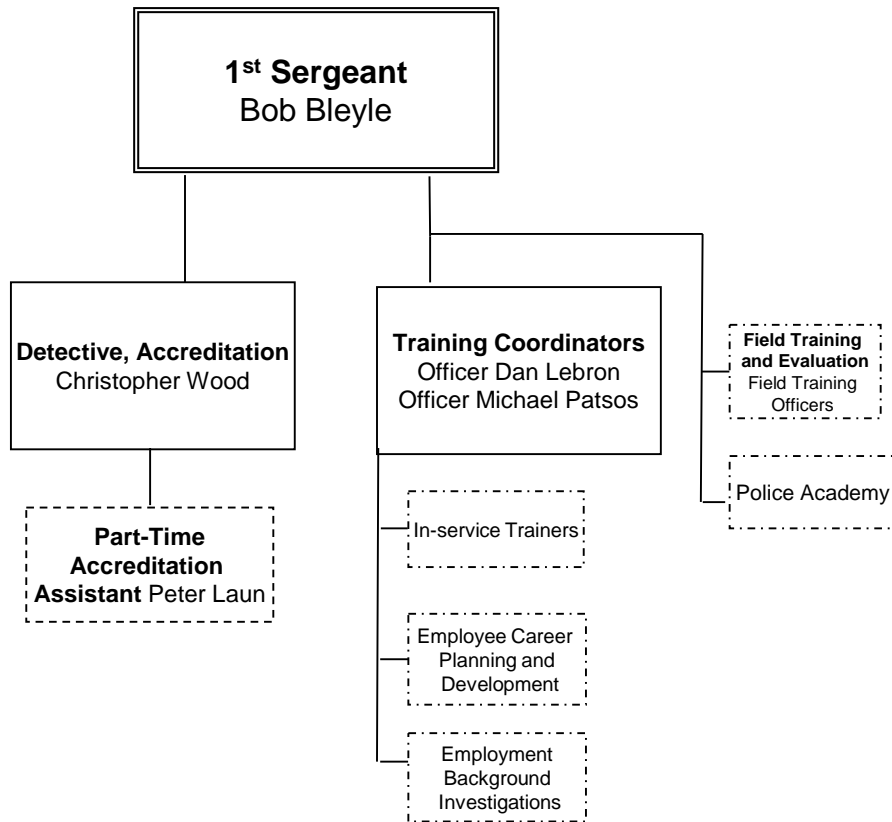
1$^{st}$ Sergeant
Bob Bleyle

Detective, Accreditation
Christopher Wood

Part-Time Accreditation Assistant Peter Laun

Training Coordinators
Officer Dan Lebron
Officer Michael Patsos

In-service Trainers

Employee Career Planning and Development

Employment Background Investigations

Field Training and Evaluation
Field Training Officers

Police Academy